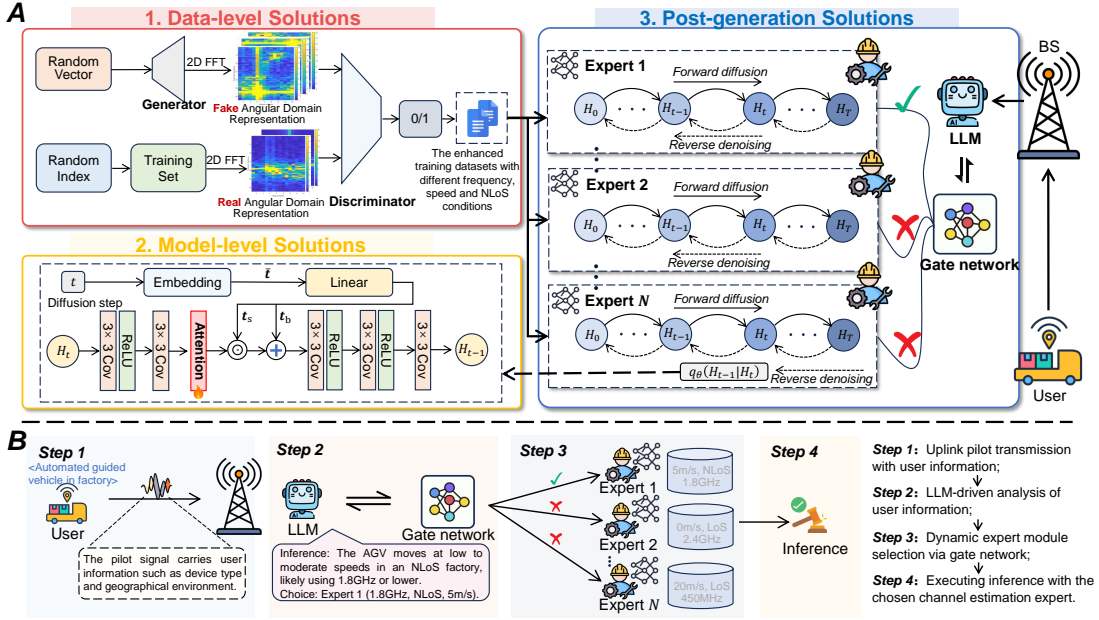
A

1. Data-level Solutions

Random Vector

Generator

2D FFT

Fake Angular Domain Representation

Random Index

Training Set

2D FFT

Real Angular Domain Representation

Discriminator

0/1

The enhanced training datasets with different frequency, speed and NLoS conditions

2. Model-level Solutions

$t$

Diffusion step

Embedding

$\bar{t}$

Linear

$t_s$

$t_b$

$H_t$

3× 3 Cov

ReLU

3× 3 Cov

Attention

3× 3 Cov

ReLU

3× 3 Cov

ReLU

3× 3 Cov

$H_{t-1}$

3. Post-generation Solutions

Expert 1

Forward diffusion

$H_0$ $H_{t-1}$ $H_t$ $H_T$

Reverse denoising

Expert 2

Forward diffusion

$H_0$ $H_{t-1}$ $H_t$ $H_T$

Reverse denoising

Expert $N$

Forward diffusion

$H_0$ $H_{t-1}$ $H_t$ $H_T$

$q_\theta(H_{t-1}|H_t)$

Reverse denoising

BS

LLM

Gate network

User

B

Step 1

<Automated guided vehicle in factory>

User

The pilot signal carries user information such as device type and geographical environment.

Step 2

LLM

Gate network

Inference: The AGV moves at low to moderate speeds in an NLoS factory, likely using 1.8GHz or lower.
Choice: Expert 1 (1.8GHz, NLoS, 5m/s).

Step 3

Expert 1

5m/s, NLoS 1.8GHz

Expert 2

0m/s, LoS 2.4GHz

Expert $N$

20m/s, LoS 450MHz

Step 4

Inference

Step 1: Uplink pilot transmission with user information;

Step 2: LLM-driven analysis of user information;

Step 3: Dynamic expert module selection via gate network;

Step 4: Executing inference with the chosen channel estimation expert.